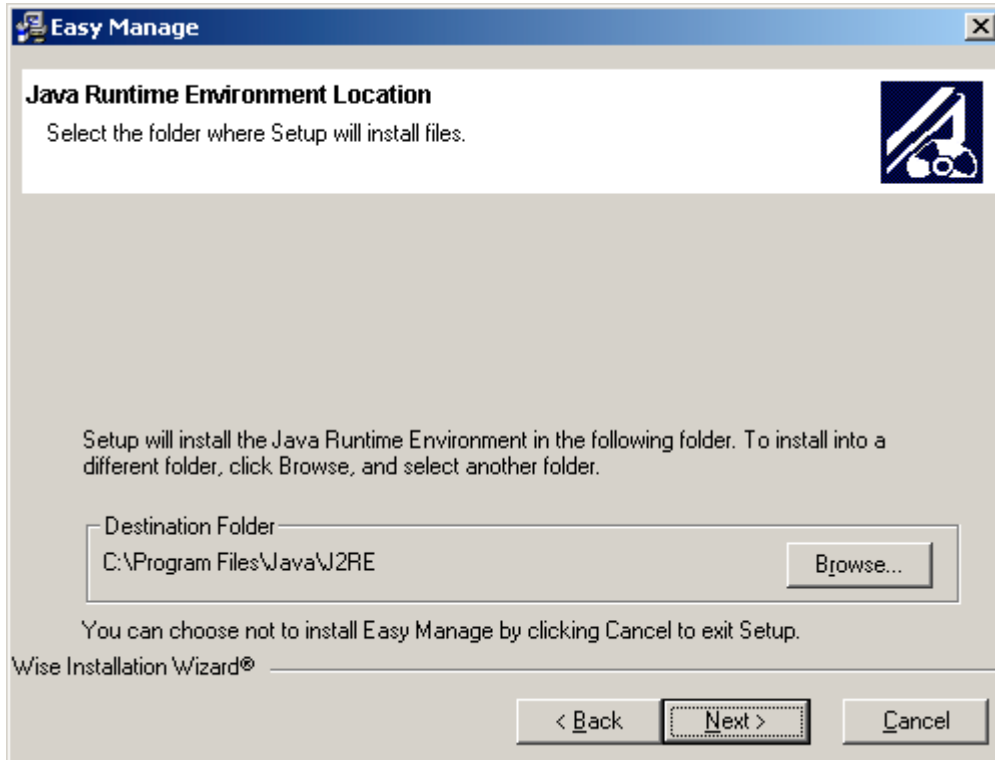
Easy Manage

Java Runtime Environment Location

Select the folder where Setup will install files.

Setup will install the Java Runtime Environment in the following folder. To install into a different folder, click Browse, and select another folder.

Destination Folder

C:\Program Files\Java\J2RE

Browse...

You can choose not to install Easy Manage by clicking Cancel to exit Setup.

Wise Installation Wizard®

< Back

Next >

Cancel